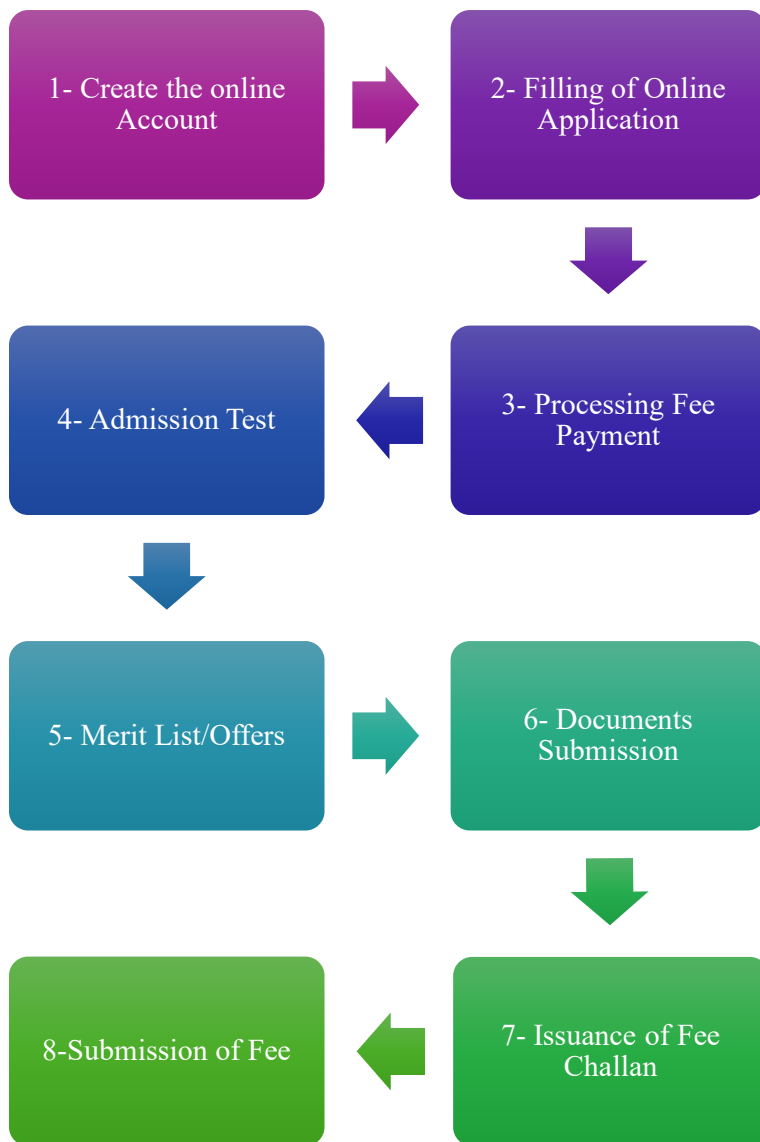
1- Create the online Account

2- Filling of Online Application

3- Processing Fee Payment

4- Admission Test

5- Merit List/Offers

6- Documents Submission

7- Issuance of Fee Challan

8-Submission of Fee